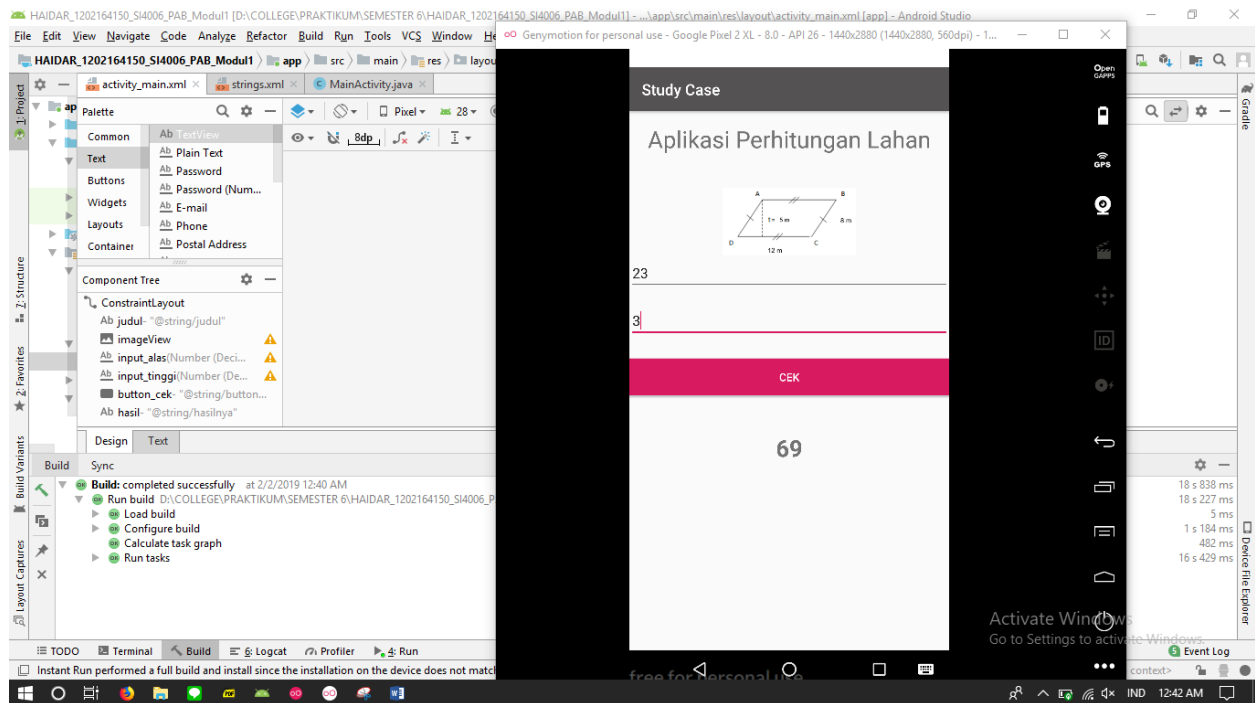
HAIDAR_1202164150_SI4006_PAB_Modul1 [D:\COLLEGE\PRAKTIKUM\SEMESTER 6\HAIDAR_1202164150_SI4006_PAB_Modul1] - ...\app\src\main\res\layout\activity_main.xml [app] - Android Studio

File Edit View Navigate Code Analyze Refactor Build Run Tools VCS Window He

HAIDAR_1202164150_SI4006_PAB_Modul1 app src main res layou

activity_main.xml strings.xml MainActivity.java

Palette

Common Text Buttons Widgets Layouts Container

Ab TextView
Ab Plain Text
Ab Password
Ab Password (Num...
Ab E-mail
Ab Phone
Ab Postal Address

Pixel 28 8dp

Component Tree

ConstraintLayout
Ab judul- "@string/judul"
imageView
Ab input_alas(Number (Deci...
Ab input_tinggi(Number (De...
button_cek- "@string/button...
Ab hasil- "@string/hasilnya"

Design Text

Build Sync

Build: completed successfully at 2/2/2019 12:40 AM
Run build D:\COLLEGE\PRAKTIKUM\SEMESTER 6\HAIDAR_1202164150_SI4006_P
Load build
Configure build
Calculate task graph
Run tasks

18 s 838 ms
18 s 227 ms
5 ms
1 s 184 ms
482 ms
16 s 429 ms

TODO Terminal Build 6: Logcat Profiler 4: Run Event Log

Instant Run performed a full build and install since the installation on the device does not matc

1: Project 2: Structure 2: Favorites Build Variants Layout Captures Gradle Device File Explorer

Genymotion for personal use - Google Pixel 2 XL - 8.0 - API 26 - 1440x2880 (1440x2880, 560dpi) - 1...

Study Case

Aplikasi Perhitungan Lahan

A B D C t= 5 m 8 m 12 m

23

3

CEK

69

free for personal use

Open GAPPS GPS ID

Activate Windows
Go to Settings to activate Windows.

context>

IND 12:42 AM